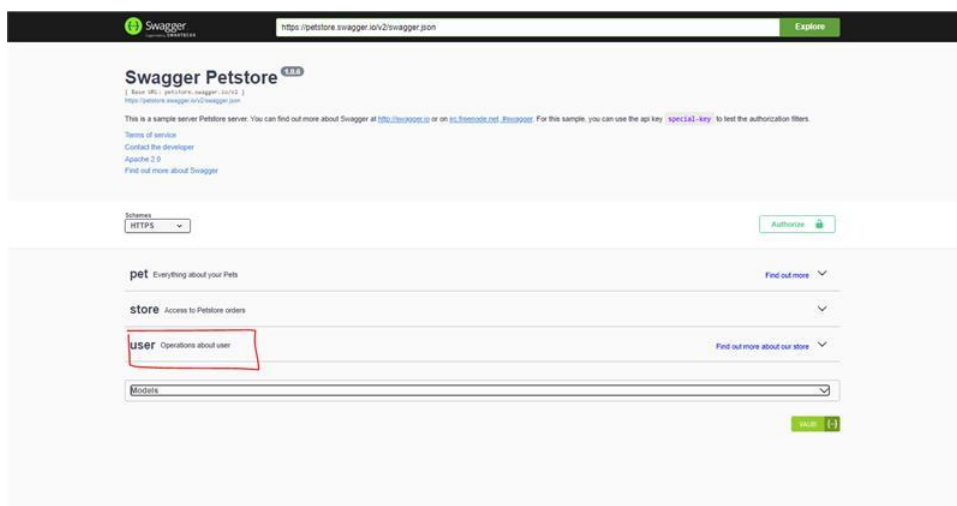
Swagger
Supported by SMARTBEAR

https://petstore.swagger.io/v2/swagger.json

Explore

Swagger Petstore 1.0.6

[ Base URL: petstore.swagger.io/v2 ]
https://petstore.swagger.io/v2/swagger.json

This is a sample server Petstore server. You can find out more about Swagger at http://swagger.io or on irc.freenode.net, #swagger. For this sample, you can use the api key special-key to test the authorization filters.

Terms of service
Contact the developer
Apache 2.0
Find out more about Swagger

Schemes
HTTPS

Authorize

pet Everything about your Pets

Find out more

store Access to Petstore orders

user Operations about user

Find out more about our store

Models

VALID {-}